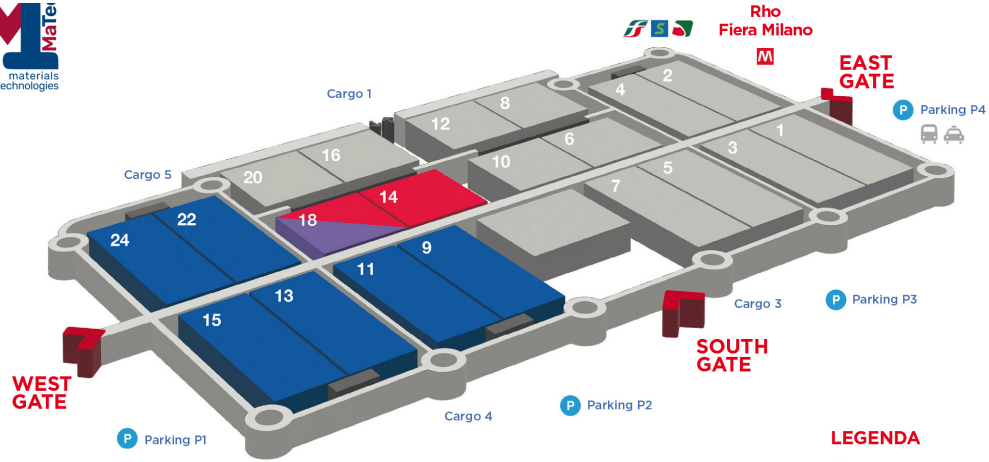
MaTe
materials
echnologies

Rho
Fiera Milano

EAST
GATE

Parking P4

Cargo 1

2
4
8
12
1
6
3
16
10
20
Cargo 5
5
7
14
22
18
24
9
11
13
15

Cargo 3
Parking P3

SOUTH
GATE

WEST
GATE

Cargo 4
Parking P2
Parking P1

LEGENDA